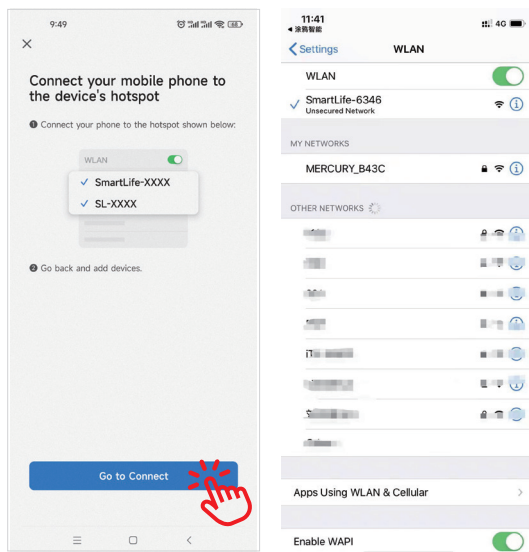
9:49

Connect your mobile phone to the device's hotspot

❶ Connect your phone to the hotspot shown below:

WLAN

✓ SmartLife-XXXX

✓ SL-XXXX

❷ Go back and add devices.

Go to Connect

11:41
◀ 涂鸦智能
4G

< Settings WLAN

WLAN

✓ SmartLife-6346
Unsecured Network

MY NETWORKS

MERCURY_B43C

OTHER NETWORKS

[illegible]

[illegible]

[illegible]

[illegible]

iT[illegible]

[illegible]

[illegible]

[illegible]

Apps Using WLAN & Cellular

Enable WAPI